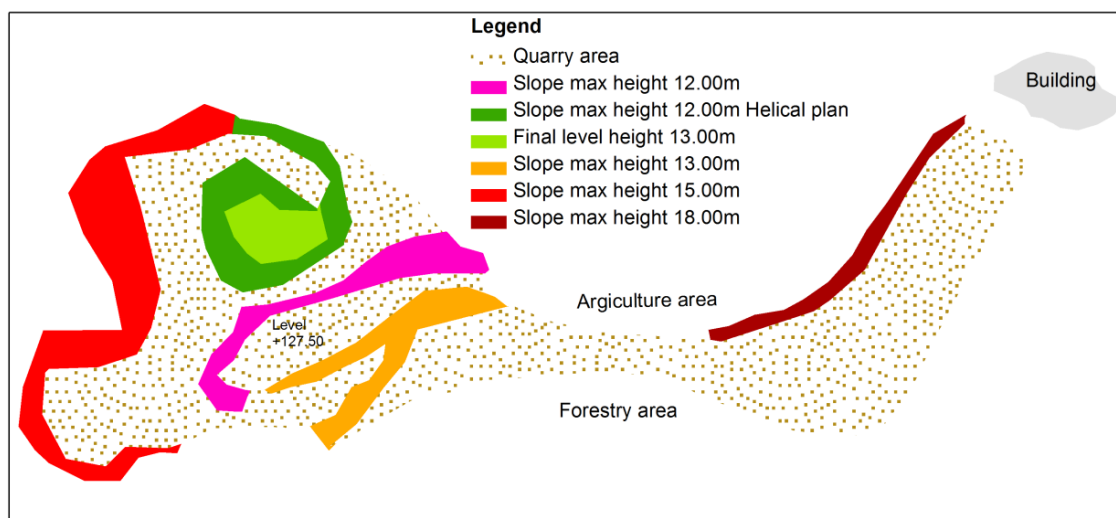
Legend
Quarry area
Slope max height 12.00m
Slope max height 12.00m Helical plan
Final level height 13.00m
Slope max height 13.00m
Slope max height 15.00m
Slope max height 18.00m

Building

Level +127.50

Argiculture area

Forestry area